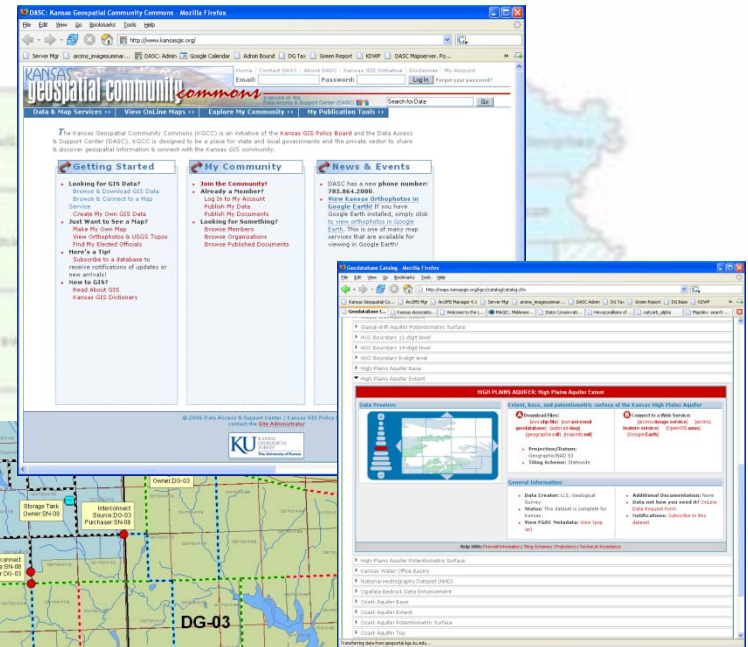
DASC: Kansas Geospatial Community Commons - Mozilla Firefox

File Edit View Go Bookmarks Tools Help

http://www.kansasgis.org/

Server Mgr | arcims_imagesummar... | DASC: Admin | Google Calendar | Admin Bound | DG Tax | Green Report | KDWP | DASC Mapserver. Po...

KANSAS geospatial community commons

Home | Contact DASC | About DASC | Kansas GIS Initiative | Disclaimer | My Account

Email: Password: Log In Forgot your password?

a service of the Data Access & Support Center (DASC)

Search for Data Go

Data & Map Services ›› | View OnLine Maps ›› | Explore My Community ›› | My Publication Tools ››

The Kansas Geospatial Community Commons (KGCC) is an initiative of the Kansas GIS Policy Board and the Data Access & Support Center (DASC). KGCC is designed to be a place for state and local governments and the private sector to share & discover geospatial information & connect with the Kansas GIS community.

Getting Started

Looking for GIS Data?
Browse & Download GIS Data
Browse & Connect to a Map Service
Create My Own GIS Data
Just Want to See a Map?
Make My Own Map
View Orthophotos & USGS Topos
Find My Elected Officials
Here's a Tip!
Subscribe to a database to receive notifications of updates or new arrivals!
New to GIS?
Read About GIS
Kansas GIS Dictionary

My Community

Join the Community!
Already a Member?
Log In to My Account
Publish My Data
Publish My Documents
Looking for Something?
Browse Members
Browse Organizations
Browse Published Documents

News & Events

DASC has a new phone number: 785.864.2080.
View Kansas Orthophotos in Google Earth! If you have Google Earth installed, simply click to view orthophotos in Google Earth. This is one of many map services that are available for viewing in Google Earth!

© 2006 Data Access & Support Center | Kansas GIS Policy Board
contact the Site Administrator

KU KANSAS GEOLOGICAL SURVEY The University of Kansas

Owner DG-03

Storage Tank Owner SN-08

Interconnect Source DG-03 Purchaser SN-08

Interconnect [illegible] SN-08 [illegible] DG-03

DG-03

Geodatabase Catalog - Mozilla Firefox

File Edit View Go Bookmarks Tools Help

http://magic.kansasgis.org/ksc/catalog/catalog.cfm

Kansas Geospatial Co... | ArcIMS Mgr | ArcIMS Manager 9.1 | Server Mgr | arcims_imagesummar... | DASC Admin | DG Tax | Green Report | DG Base | KDWP

Geodatabase C... | Kansas Associatio... | Welcome to the L... | MAGIC: Midwes... | State Conservati... | Hexacorallians of ... | natcart_alpha | MapDev: search ...

Glacial-drift Aquifer Potentiometric Surface
HUC Boundaries 11-digit level
HUC Boundaries 14-digit level
HUC Boundaries 8-digit level
High Plains Aquifer Base
High Plains Aquifer Extent

HIGH PLAINS AQUIFER: High Plains Aquifer Extent

Data Preview:

Extent, base, and potentiometric surface of the Kansas High Plains Aquifer

Download Files:
[ext zip file] [ext personal geodatabase] [extract dwg] [geographic.xml] [raw.dat.xml]

Connect to a Web Service:
[arcims image service] [arcims feature service] [OpenGIS wms] [Google Earth]

Projection/Datum: Geographic/NAD 83
Tiling Scheme: Statewide

General Information:

Data Creator: U.S. Geological Survey
Status: This dataset is complete for Kansas.
View FGDC Metadata: View [pop up]

Additional Documentation: None
Data not how you need it? Online Data Request Form
Notifications: Subscribe to this dataset

Help With: Personal Information | Tiling Schemes | Projections | Technical Assistance

High Plains Aquifer Potentiometric Surface
Kansas Water Office Basins
National Hydrography Dataset (NHD)
Ogallala Bedrock Data Enhancement
Ozark Aquifer Base
Ozark Aquifer Extent
Ozark Aquifer Potentiometric Surface
Ozark Aquifer Top

Transferring data from geoportal.kgs.ku.edu...